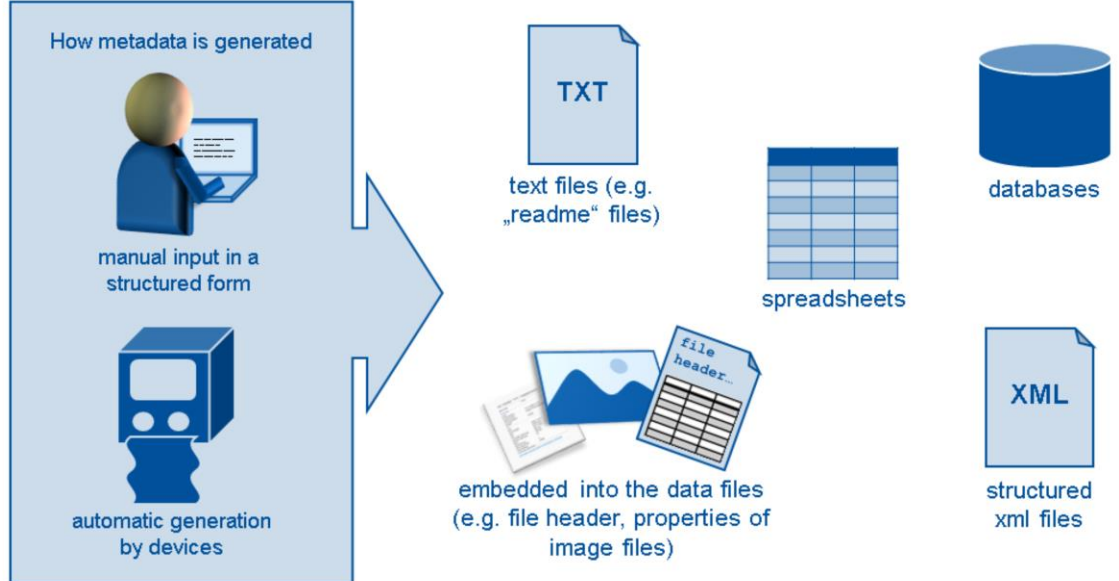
How metadata is generated

manual input in a structured form

automatic generation by devices

TXT

text files (e.g. „readme“ files)

spreadsheets

databases

file header...

embedded into the data files (e.g. file header, properties of image files)

XML

structured xml files